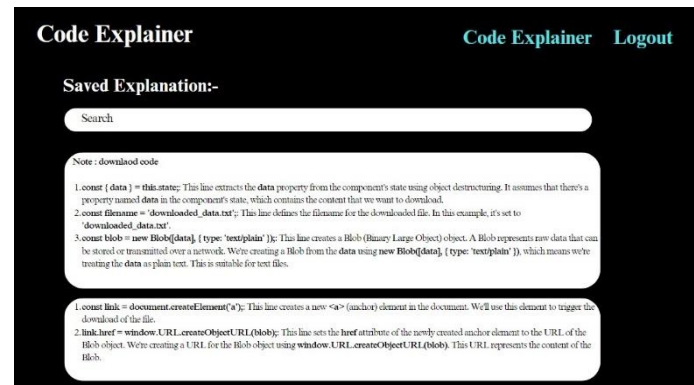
Code Explainer

Code Explainer Logout

Saved Explanation:-

Search

Note : downlaod code

1. const { data } = this.state; This line extracts the data property from the component's state using object destructuring. It assumes that there's a property named data in the component's state, which contains the content that we want to download.
2. const filename = 'downloaded_data.txt'; This line defines the filename for the downloaded file. In this example, it's set to 'downloaded_data.txt'.
3. const blob = new Blob([data], { type: 'text/plain' }); This line creates a Blob (Binary Large Object) object. A Blob represents raw data that can be stored or transmitted over a network. We're creating a Blob from the data using new Blob([data], { type: 'text/plain' }), which means we're treating the data as plain text. This is suitable for text files.

1. const link = document.createElement('a'); This line creates a new <a> (anchor) element in the document. We'll use this element to trigger the download of the file.
2. link.href = window.URL.createObjectURL(blob); This line sets the href attribute of the newly created anchor element to the URL of the Blob object. We're creating a URL for the Blob object using window.URL.createObjectURL(blob). This URL represents the content of the Blob.